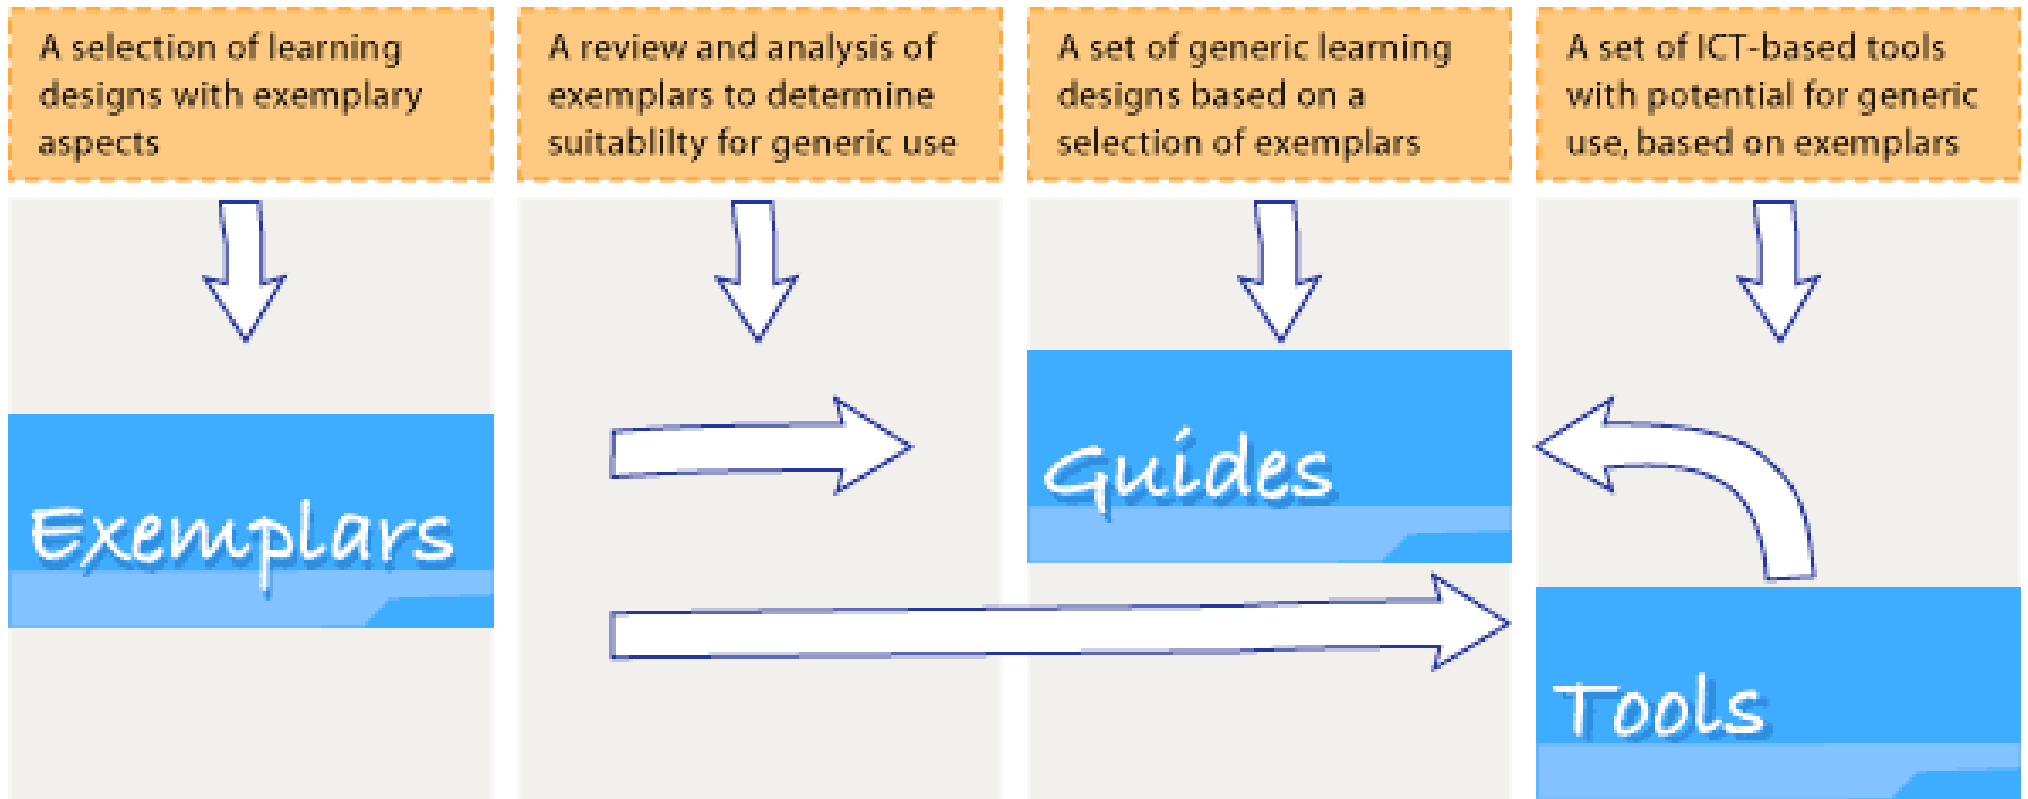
A selection of learning designs with exemplary aspects

A review and analysis of exemplars to determine suitablilty for generic use

A set of generic learning designs based on a selection of exemplars

A set of ICT-based tools with potential for generic use, based on exemplars

Exemplars

Guides

Tools